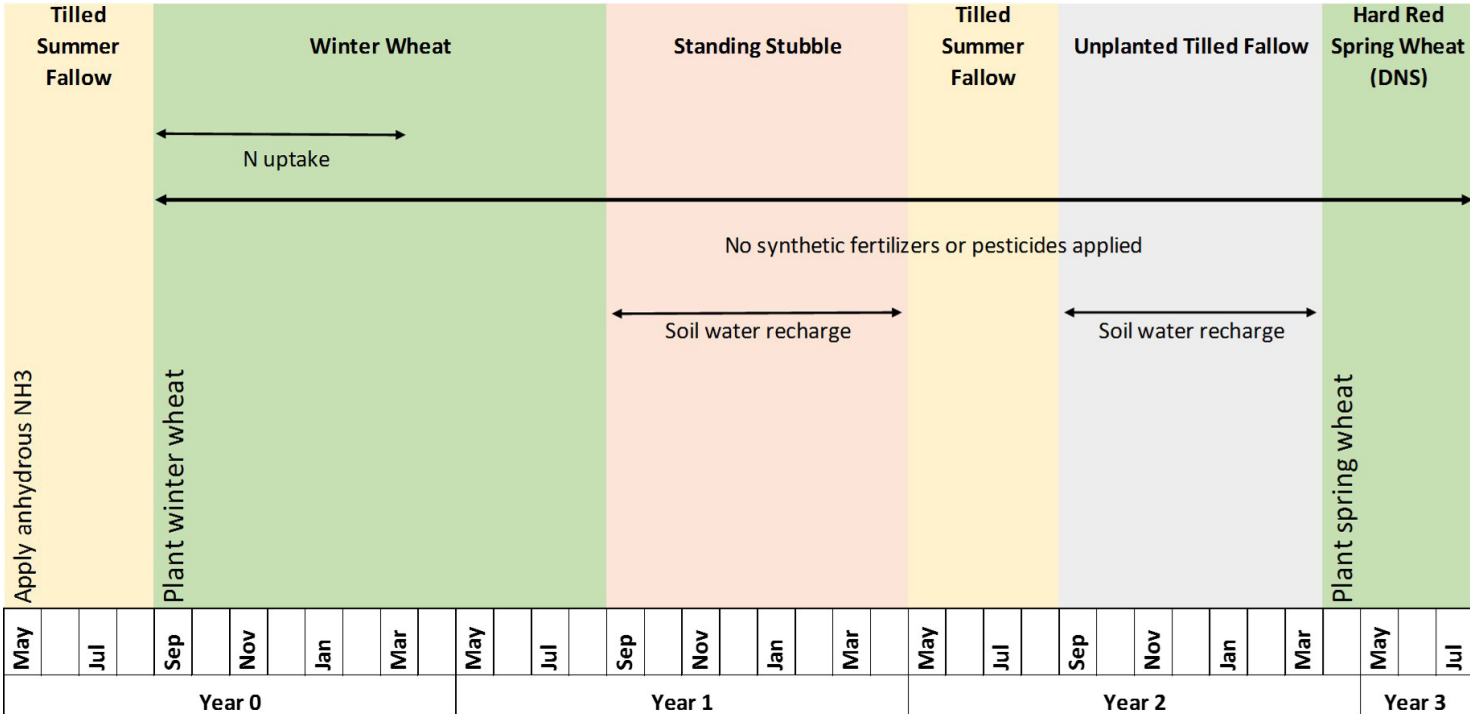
Tilled Summer Fallow

Winter Wheat

Standing Stubble

Tilled Summer Fallow

Unplanted Tilled Fallow

Hard Red Spring Wheat (DNS)

N uptake

No synthetic fertilizers or pesticides applied

Soil water recharge

Soil water recharge

Apply anhydrous NH3

Plant winter wheat

Plant spring wheat

| May | | Jul | | Sep | | Nov | | Jan | | Mar | | May | | Jul | | Sep | | Nov | | Jan | | Mar | | May | | Jul | | Sep | | Nov | | Jan | | Mar | | May | | Jul |
|---|---|---|---|---|---|---|---|---|---|---|---|---|---|---|---|---|---|---|---|---|---|---|---|---|---|---|---|---|---|---|---|---|---|---|---|---|---|---|

Year 0

Year 1

Year 2

Year 3